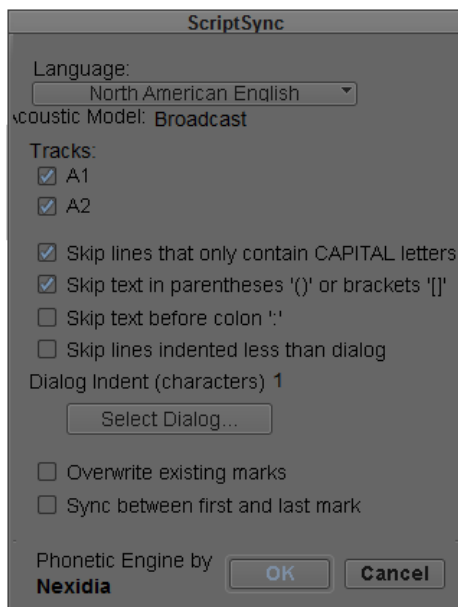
ScriptSync

Language:
North American English

coustic Model: Broadcast

Tracks:
A1
A2

Skip lines that only contain CAPITAL letters
Skip text in parentheses '()' or brackets '[]'
Skip text before colon ':'
Skip lines indented less than dialog

Dialog Indent (characters) 1

Select Dialog...

Overwrite existing marks
Sync between first and last mark

Phonetic Engine by
Nexidia

OK
Cancel